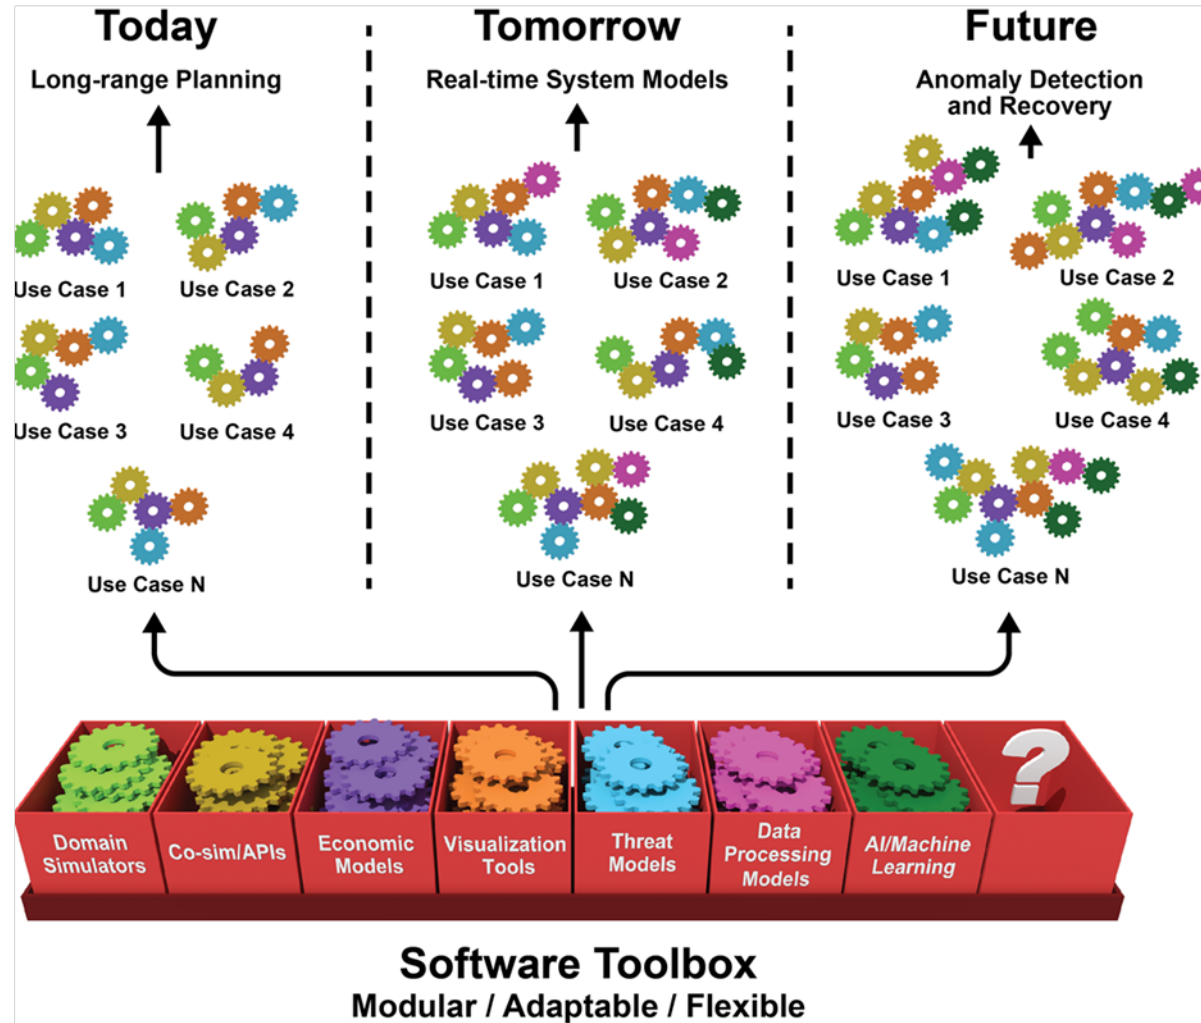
Today

Long-range Planning

Use Case 1
Use Case 2
Use Case 3
Use Case 4
Use Case N

Tomorrow

Real-time System Models

Use Case 1
Use Case 2
Use Case 3
Use Case 4
Use Case N

Future

Anomaly Detection and Recovery

Use Case 1
Use Case 2
Use Case 3
Use Case 4
Use Case N

Domain Simulators
Co-sim/APIs
Economic Models
Visualization Tools
Threat Models
Data Processing Models
AI/Machine Learning
?

Software Toolbox
Modular / Adaptable / Flexible